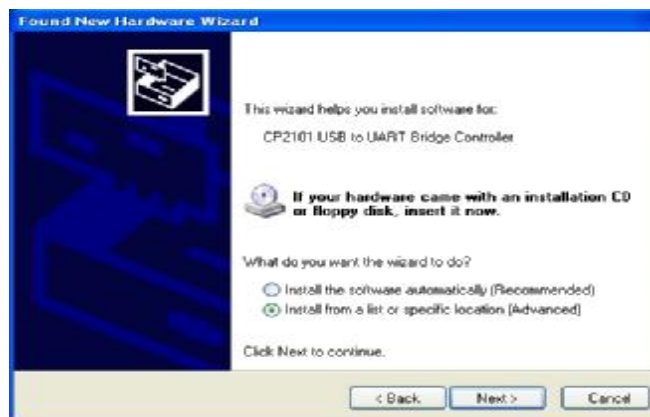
Found New Hardware Wizard

This wizard helps you install software for:

CP2101 USB to UART Bridge Controller

If your hardware came with an installation CD or floppy disk, insert it now.

What do you want the wizard to do?

Install the software automatically (Recommended)
Install from a list or specific location (Advanced)

Click Next to continue.

< Back Next > Cancel